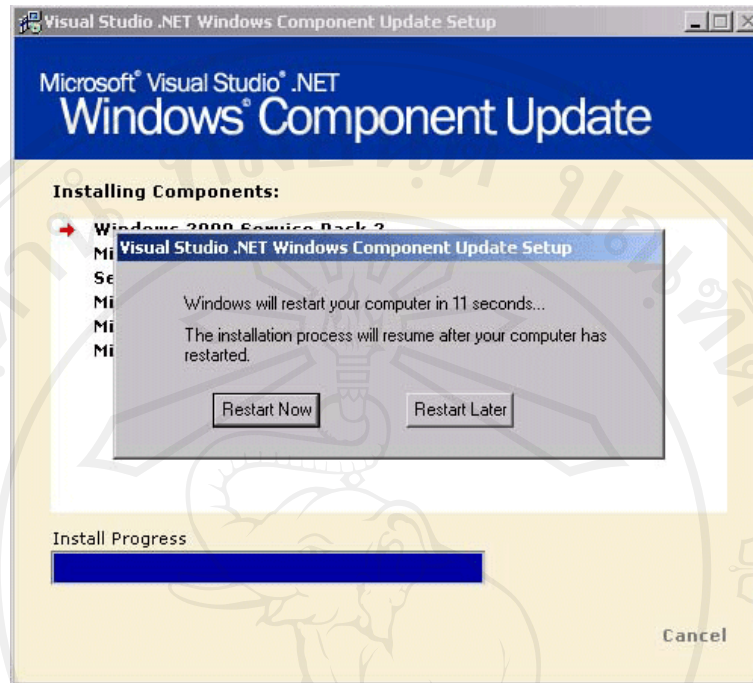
Visual Studio .NET Windows Component Update Setup

Microsoft® Visual Studio® .NET
Windows® Component Update

Installing Components:

Windows 2000 Service Pack 2
Mi
Se
Mi
Mi
Mi

Visual Studio .NET Windows Component Update Setup

Windows will restart your computer in 11 seconds...

The installation process will resume after your computer has restarted.

Restart Now

Restart Later

Install Progress

Cancel